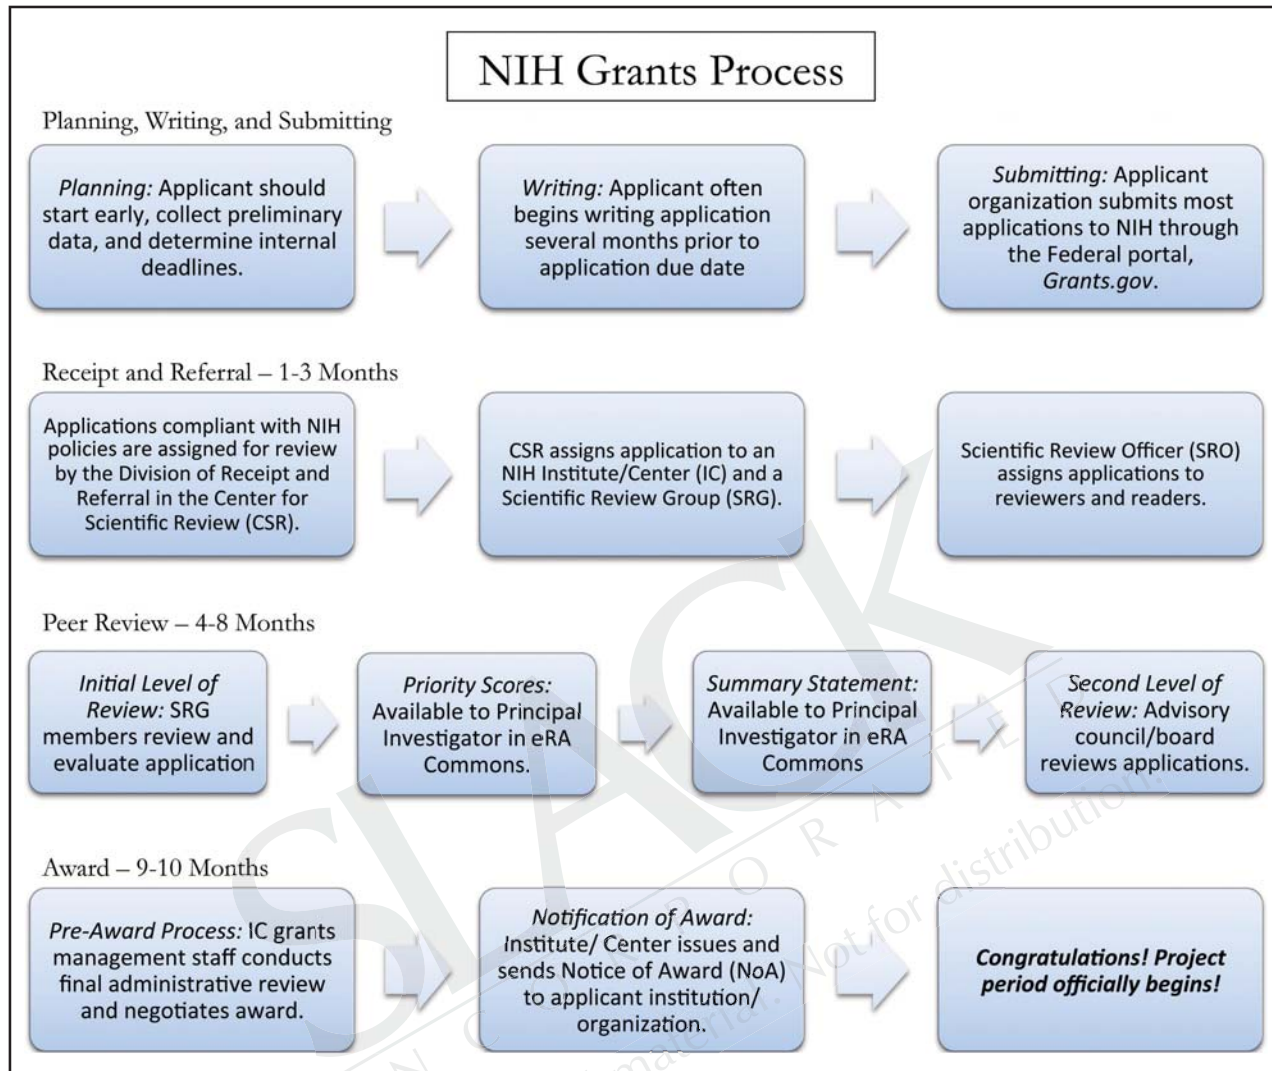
NIH Grants Process

Planning, Writing, and Submitting

*Planning:* Applicant should start early, collect preliminary data, and determine internal deadlines.

*Writing:* Applicant often begins writing application several months prior to application due date

*Submitting:* Applicant organization submits most applications to NIH through the Federal portal, *Grants.gov*.

Receipt and Referral – 1-3 Months

Applications compliant with NIH policies are assigned for review by the Division of Receipt and Referral in the Center for Scientific Review (CSR).

CSR assigns application to an NIH Institute/Center (IC) and a Scientific Review Group (SRG).

Scientific Review Officer (SRO) assigns applications to reviewers and readers.

Peer Review – 4-8 Months

*Initial Level of Review:* SRG members review and evaluate application

*Priority Scores:* Available to Principal Investigator in eRA Commons.

*Summary Statement:* Available to Principal Investigator in eRA Commons

*Second Level of Review:* Advisory council/board reviews applications.

Award – 9-10 Months

*Pre-Award Process:* IC grants management staff conducts final administrative review and negotiates award.

*Notification of Award:* Institute/ Center issues and sends Notice of Award (NoA) to applicant institution/ organization.

***Congratulations! Project period officially begins!***

SLACK INCORPORATED
material. Not for distribution.